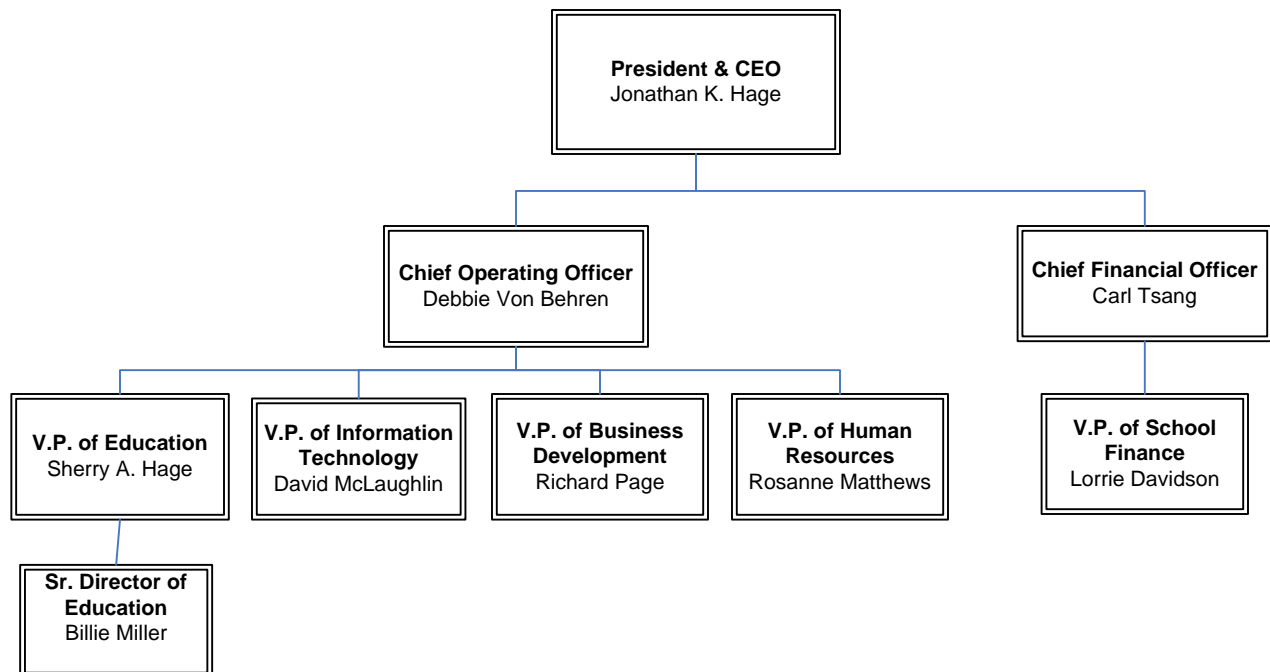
President & CEO
Jonathan K. Hage

Chief Operating Officer
Debbie Von Behren

Chief Financial Officer
Carl Tsang

V.P. of Education
Sherry A. Hage

V.P. of Information Technology
David McLaughlin

V.P. of Business Development
Richard Page

V.P. of Human Resources
Rosanne Matthews

V.P. of School Finance
Lorrie Davidson

Sr. Director of Education
Billie Miller